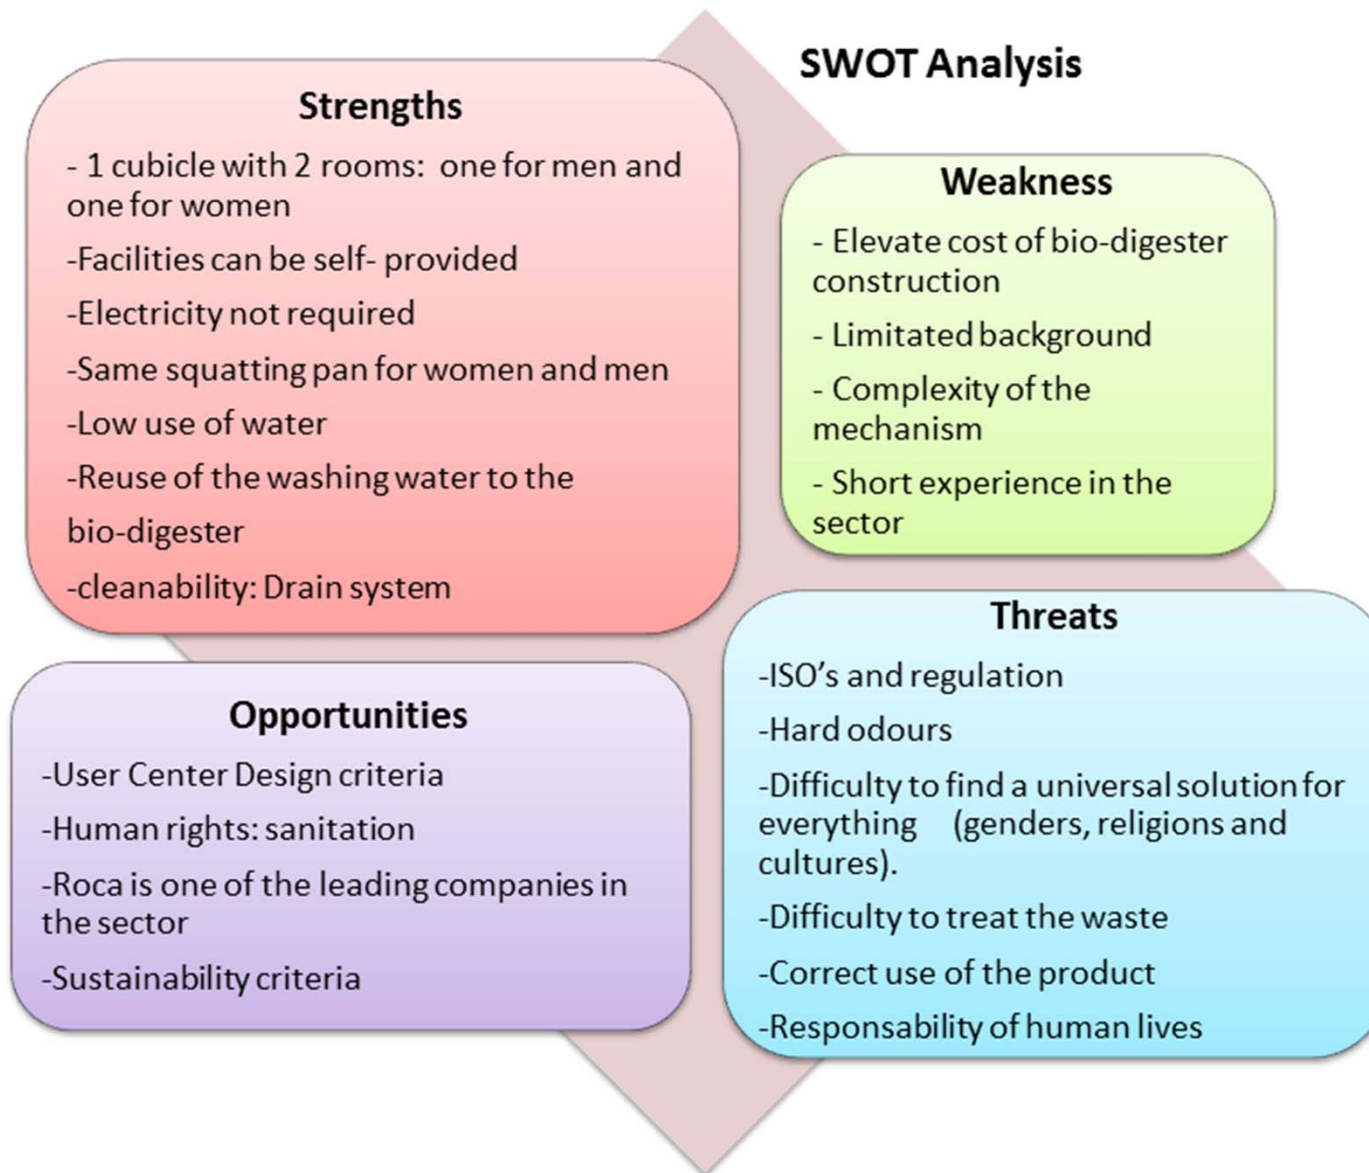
SWOT Analysis

Strengths

- 1 cubicle with 2 rooms: one for men and one for women

-Facilities can be self- provided

-Electricity not required

-Same squatting pan for women and men

-Low use of water

-Reuse of the washing water to the bio-digester

-cleanability: Drain system

Weakness

- Elevate cost of bio-digester construction

- Limitated background

- Complexity of the mechanism

- Short experience in the sector

Opportunities

-User Center Design criteria

-Human rights: sanitation

-Roca is one of the leading companies in the sector

-Sustainability criteria

Threats

-ISO's and regulation

-Hard odours

-Difficulty to find a universal solution for everything (genders, religions and cultures).

-Difficulty to treat the waste

-Correct use of the product

-Responsability of human lives